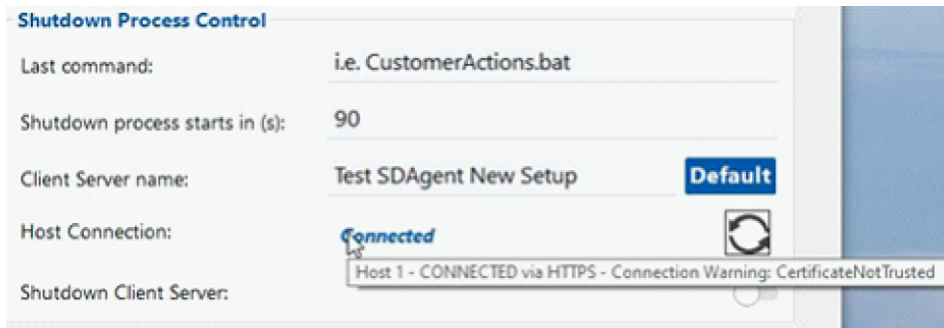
Shutdown Process Control

Last command: i.e. CustomerActions.bat

Shutdown process starts in (s): 90

Client Server name: Test SDAgent New Setup Default

Host Connection: Connected

Host 1 - CONNECTED via HTTPS - Connection Warning: CertificateNotTrusted

Shutdown Client Server: